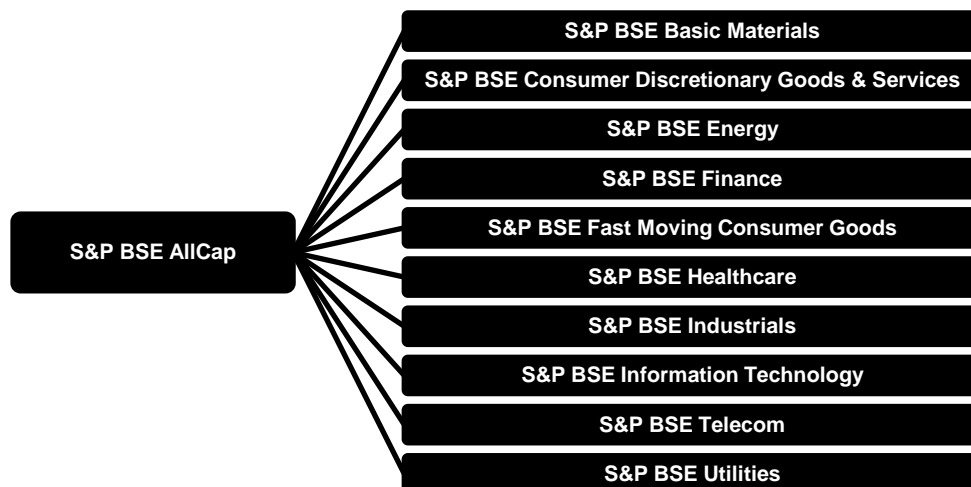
S&P BSE AllCap

S&P BSE Basic Materials

S&P BSE Consumer Discretionary Goods & Services

S&P BSE Energy

S&P BSE Finance

S&P BSE Fast Moving Consumer Goods

S&P BSE Healthcare

S&P BSE Industrials

S&P BSE Information Technology

S&P BSE Telecom

S&P BSE Utilities